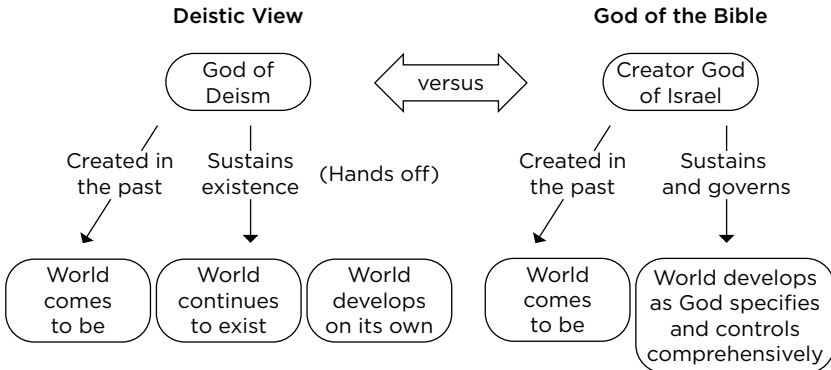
Deistic View

God of the Bible

God of Deism

versus

Creator God of Israel

Created in the past

Sustains existence

(Hands off)

Created in the past

Sustains and governs

World comes to be

World continues to exist

World develops on its own

World comes to be

World develops as God specifies and controls comprehensively